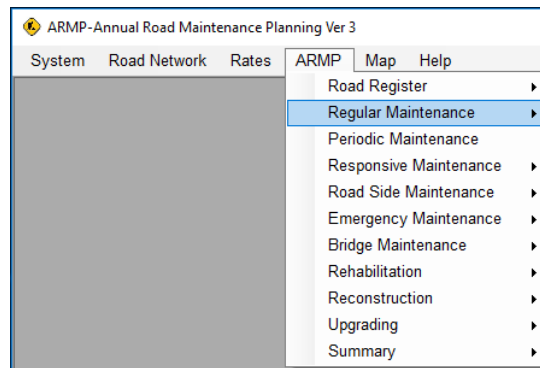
ARMP-Annual Road Maintenance Planning Ver 3

System Road Network Rates ARMP Map Help

Road Register
Regular Maintenance
Periodic Maintenance
Responsive Maintenance
Road Side Maintenance
Emergency Maintenance
Bridge Maintenance
Rehabilitation
Reconstruction
Upgrading
Summary